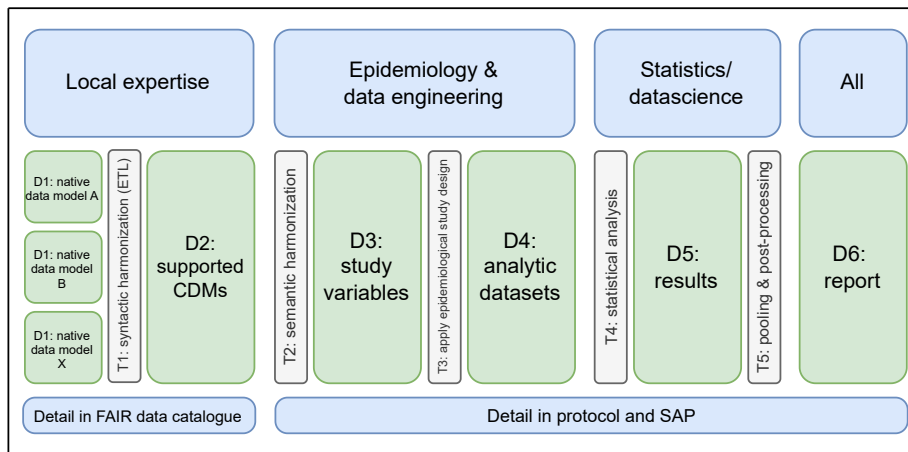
Local expertise

Epidemiology & data engineering

Statistics/ datascience

All

D1: native data model A

D1: native data model B

D1: native data model X

T1: syntactic harmonization (ETL)

D2: supported CDMs

T2: semantic harmonization

D3: study variables

T3: apply epidemiological study design

D4: analytic datasets

T4: statistical analysis

D5: results

T5: pooling & post-processing

D6: report

Detail in FAIR data catalogue

Detail in protocol and SAP